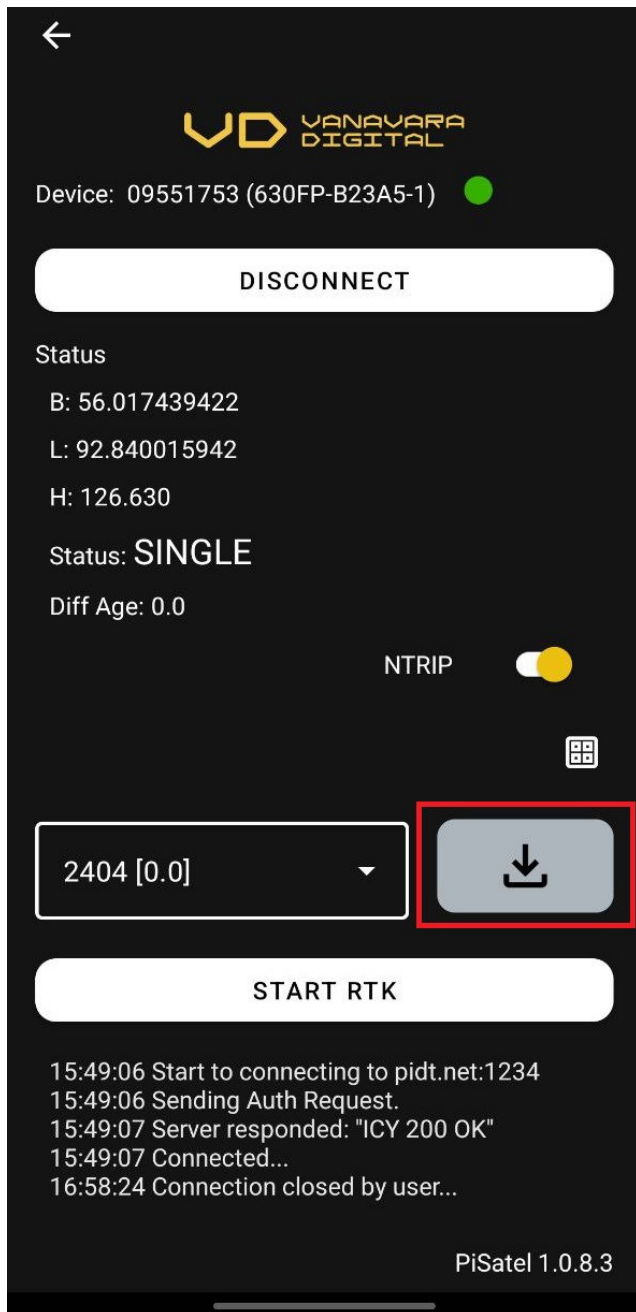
VD VANAVARA DIGITAL

Device: 09551753 (630FP-B23A5-1)

DISCONNECT

Status

B: 56.017439422

L: 92.840015942

H: 126.630

Status: SINGLE

Diff Age: 0.0

NTRIP

2404 [0.0]

START RTK

15:49:06 Start to connecting to pidt.net:1234
15:49:06 Sending Auth Request.
15:49:07 Server responded: "ICY 200 OK"
15:49:07 Connected...
16:58:24 Connection closed by user...

PiSatel 1.0.8.3